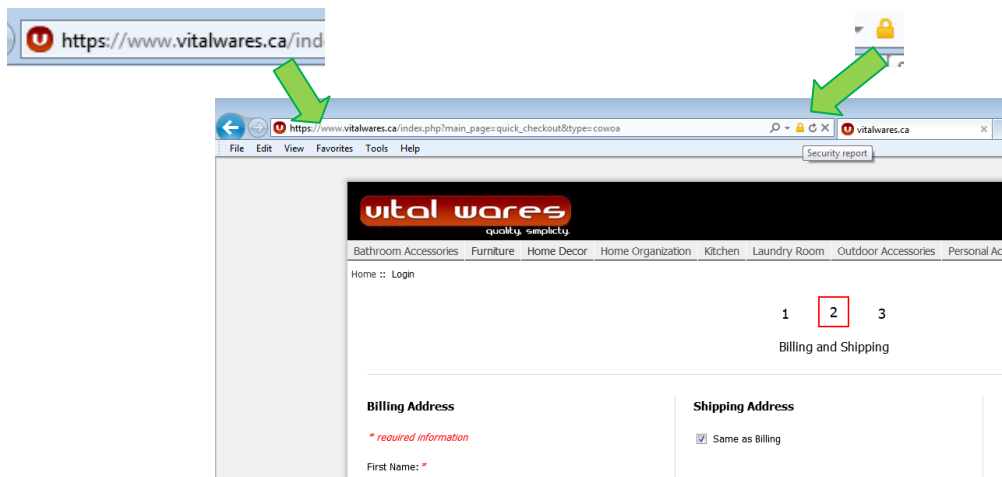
https://www.vitalwares.ca/ind

https://www.vitalwares.ca/index.php?main_page=quick_checkout&type=cowoa

vitalwares.ca

File Edit View Favorites Tools Help

Security report

vital wares
quality. simplicity.

Bathroom Accessories | Furniture | Home Decor | Home Organization | Kitchen | Laundry Room | Outdoor Accessories | Personal Ac

Home :: Login

1 2 3

Billing and Shipping

Billing Address

* required information

First Name: *

Shipping Address

Same as Billing